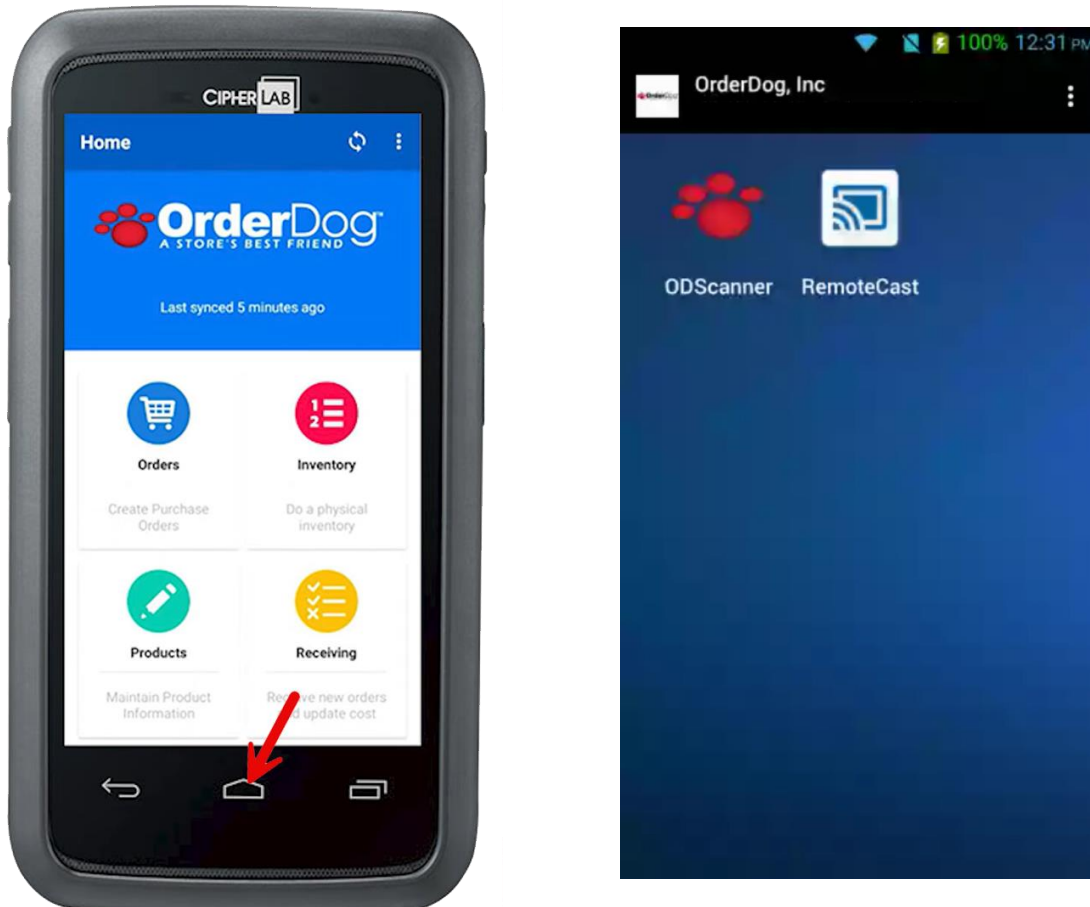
CIPHERLAB

Home

OrderDog
A STORE'S BEST FRIEND

Last synced 5 minutes ago

Orders
Create Purchase Orders

Inventory
Do a physical inventory

Products
Maintain Product Information

Receiving
Re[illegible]ve new orders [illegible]d update cost

100% 12:31 PM

OrderDog, Inc

ODScanner

RemoteCast